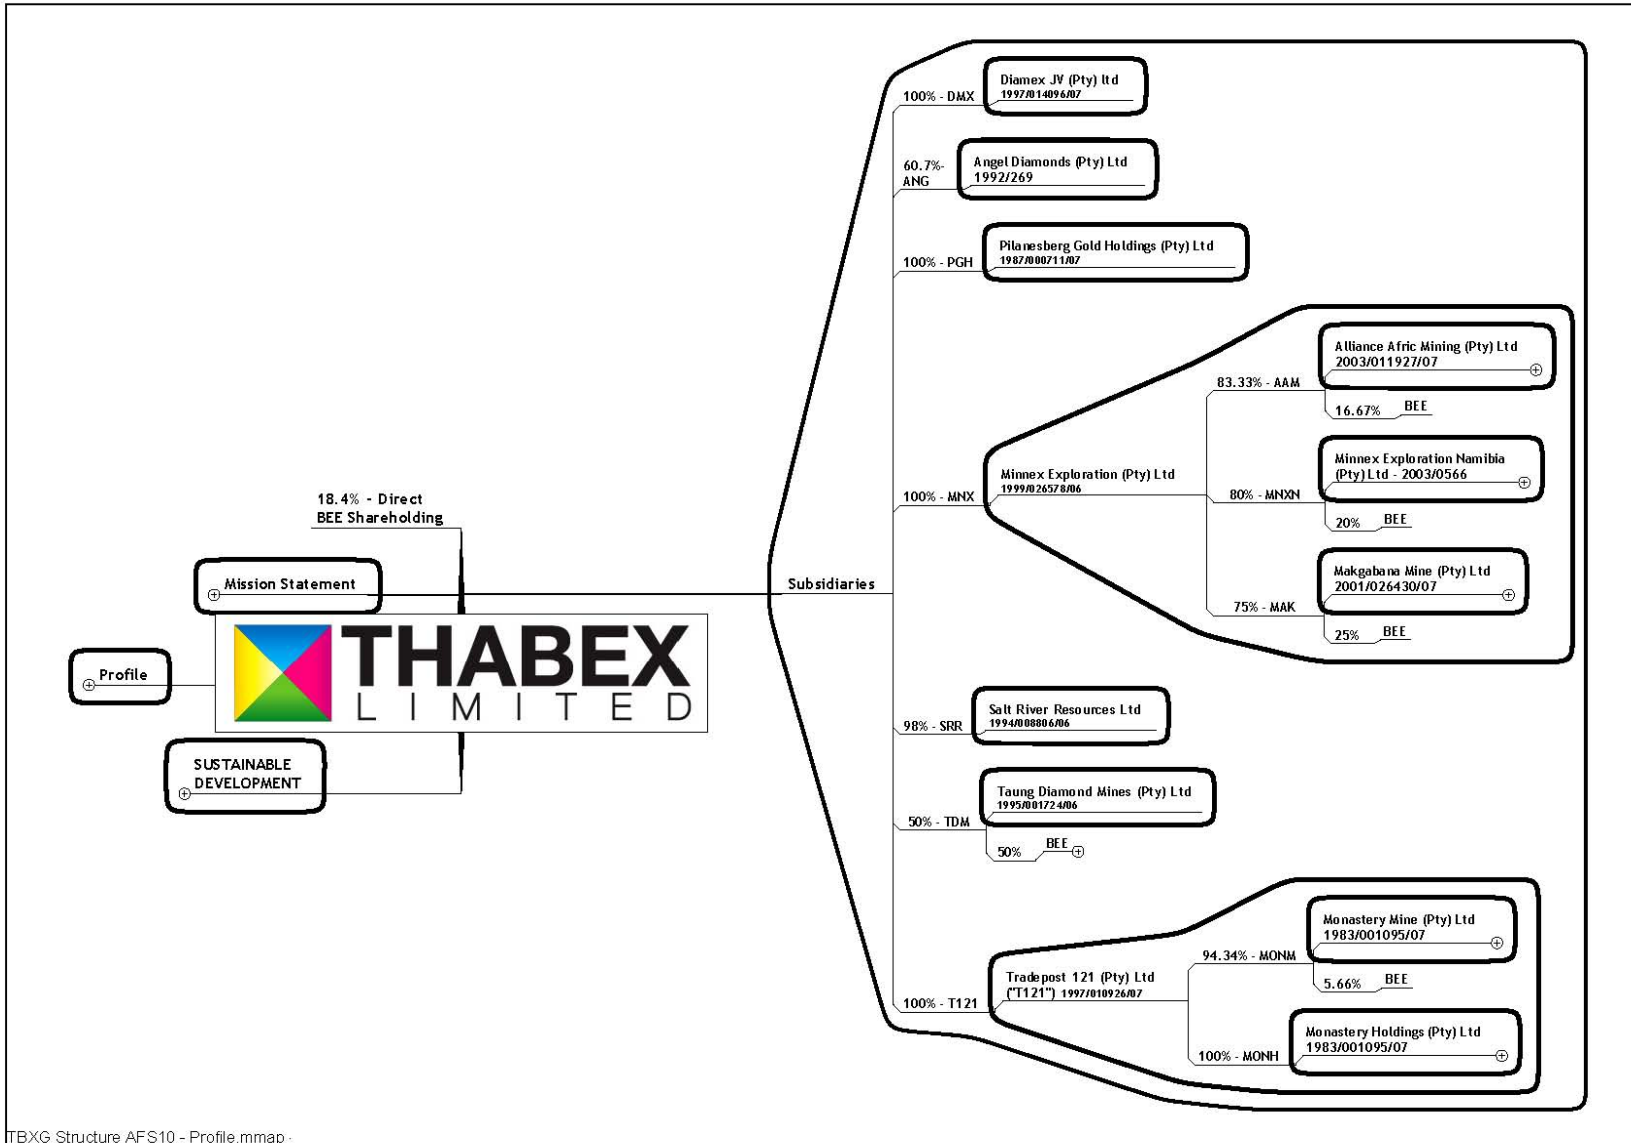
18.4% - Direct BEE Shareholding

Mission Statement

Profile

THABEX
LIMITED

SUSTAINABLE DEVELOPMENT

Subsidiaries

100% - DMX
Diamex JV (Pty) ltd
1997/014096/07

60.7%-ANG
Angel Diamonds (Pty) Ltd
1992/269

100% - PGH
Pilanesberg Gold Holdings (Pty) Ltd
1987/000711/07

100% - MNX
Minnex Exploration (Pty) Ltd
1999/026578/06

83.33% - AAM
Alliance Afric Mining (Pty) Ltd
2003/011927/07

16.67% BEE

80% - MNXN
Minnex Exploration Namibia (Pty) Ltd - 2003/0566

20% BEE

75% - MAK
Makgabana Mine (Pty) Ltd
2001/026430/07

25% BEE

98% - SRR
Salt River Resources Ltd
1994/008806/06

50% - TDM
Taung Diamond Mines (Pty) Ltd
1995/001724/06

50% BEE

100% - T121
Tradepost 121 (Pty) Ltd ("T121") 1997/010926/07

94.34% - MONM
Monastery Mine (Pty) Ltd
1983/001095/07

5.66% BEE

100% - MONH
Monastery Holdings (Pty) Ltd
1983/001095/07

TBXG Structure AFS10 - Profile.mmap -